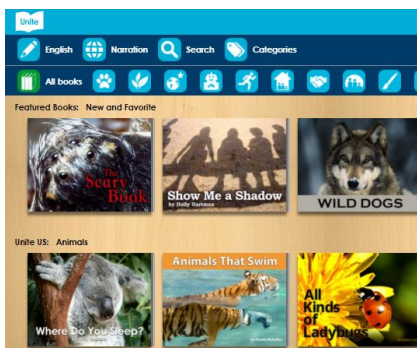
Unite

English Narration Search Categories

All books

Featured Books: New and Favorite

The Scary Book

Show Me a Shadow
by Holly Hartman

WILD DOGS

Unite US: Animals

Where Do You Sleep?

Animals That Swim

All Kinds of Ladybugs